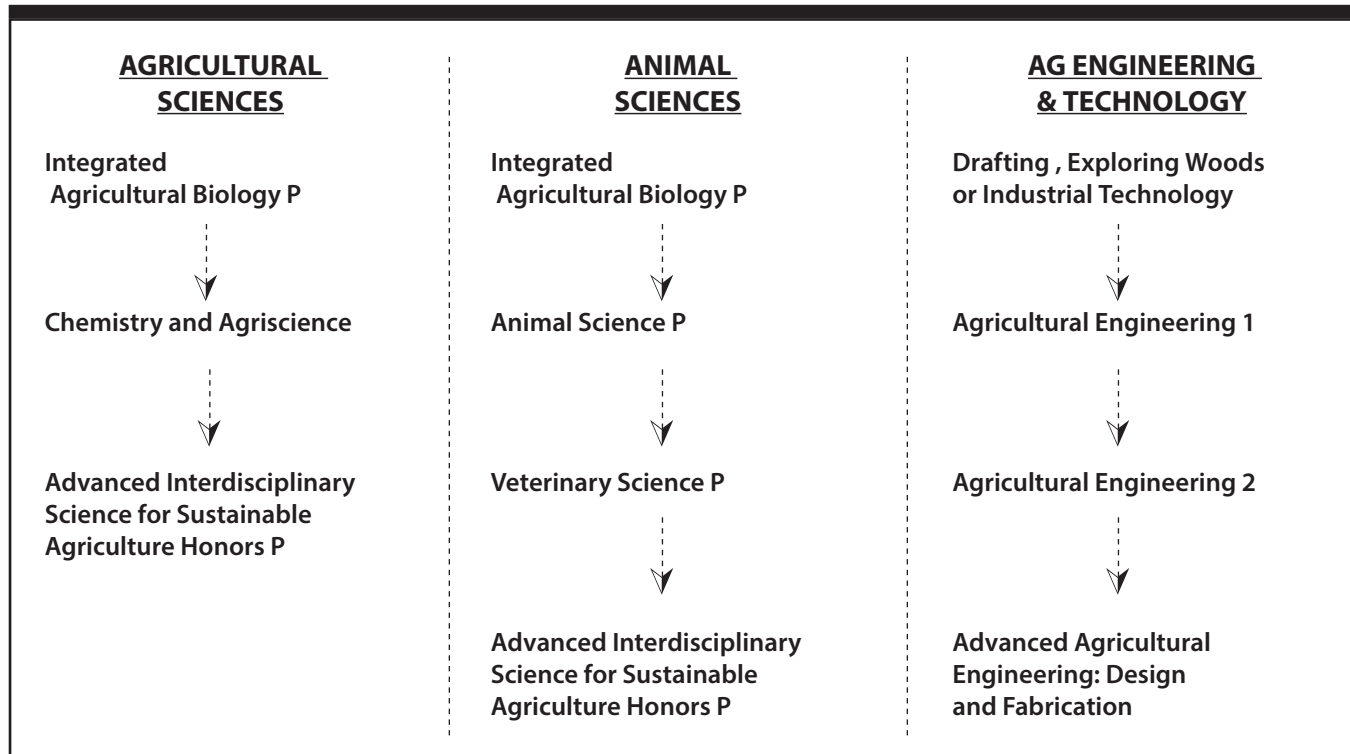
AGRICULTURAL SCIENCES

Integrated Agricultural Biology P

Chemistry and Agriscience

Advanced Interdisciplinary Science for Sustainable Agriculture Honors P

ANIMAL SCIENCES

Integrated Agricultural Biology P

Animal Science P

Veterinary Science P

Advanced Interdisciplinary Science for Sustainable Agriculture Honors P

AG ENGINEERING & TECHNOLOGY

Drafting , Exploring Woods or Industrial Technology

Agricultural Engineering 1

Agricultural Engineering 2

Advanced Agricultural Engineering: Design and Fabrication